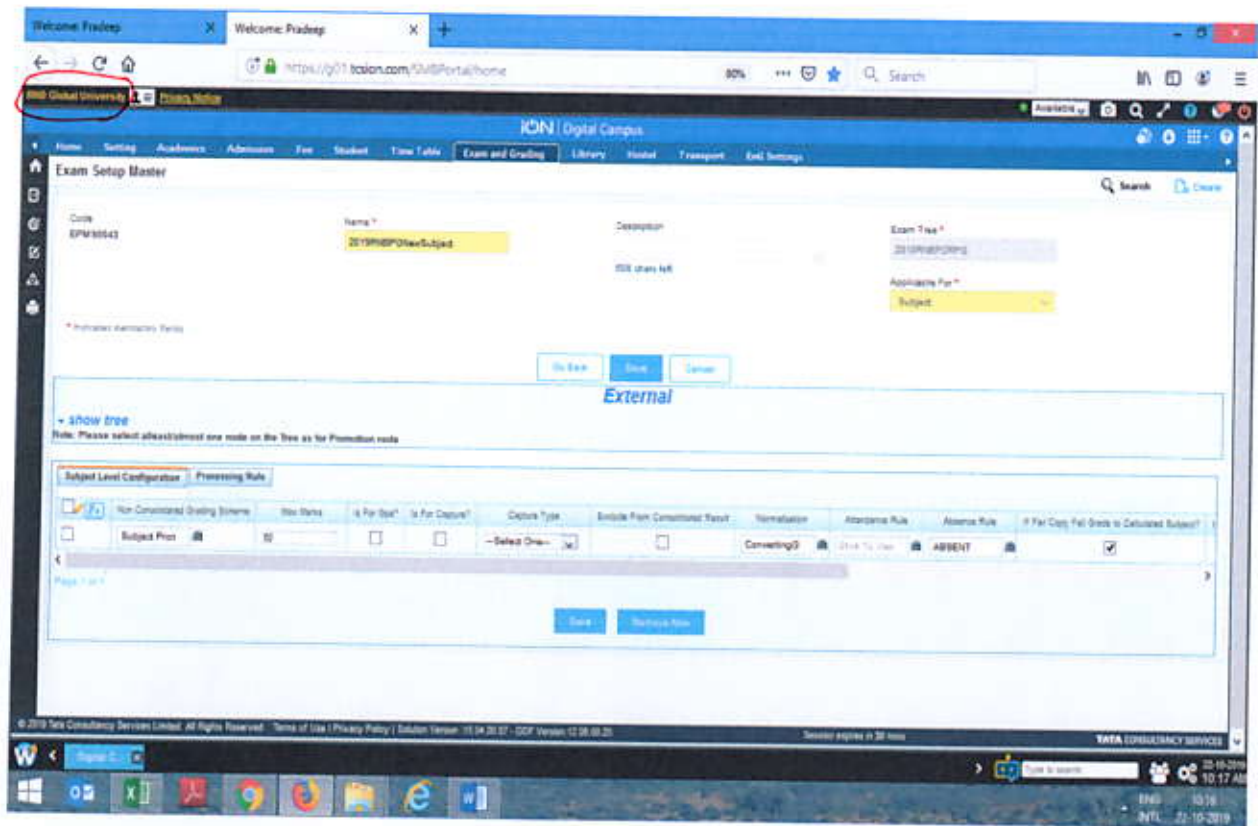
Welcome Pradeep
Welcome Pradeep
https://g01.tcsion.com/SMSPortal/home
80%
Search
RNB Global University
Privacy Notice
Available
ION | Digital Campus
Home Setting Academics Admission Fee Student Time Table Exam and Grading Library Hostel Transport EmE Settings
Exam Setup Master
Search
Clear
Code
EPM90043
Name *
2019RNBPGNewSubject
Description
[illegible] chars left
Exam Tree *
2019RNBPGRP2
Applicable For *
Subject
* Indicates mandatory fields
Go Back
Save
Cancel
External
show tree
Note: Please select atleast/almost one node on the Tree as for Promotion node
Subject Level Configuration
Processing Rule

| | Non Consolidated Grading Scheme | Max Marks | Is For Bal? | Is For Capture? | Capture Type | Exclude From Consolidated Result | Normalisation | Attendance Rule | Absence Rule | If Fail Copy Fail Grade to Calculated Subject? |
|---|---|---|---|---|---|---|---|---|---|---|
| ☐ | Subject Prior | 10 | ☐ | ☐ | --Select One-- | ☐ | Converting0 | Click To View | ABSENT | ☑ |

Page 1 of 1
Save
Remove Row
© 2019 Tata Consultancy Services Limited. All Rights Reserved. Terms of Use | Privacy Policy | Solution Version: 15.04.20.07 - GDF Version 12.08.00.20
Session expires in 30 mins
TATA CONSULTANCY SERVICES
Digital C...
Type to search
22-10-2019
10:17 AM
ENG
INTL
10:16
22-10-2019